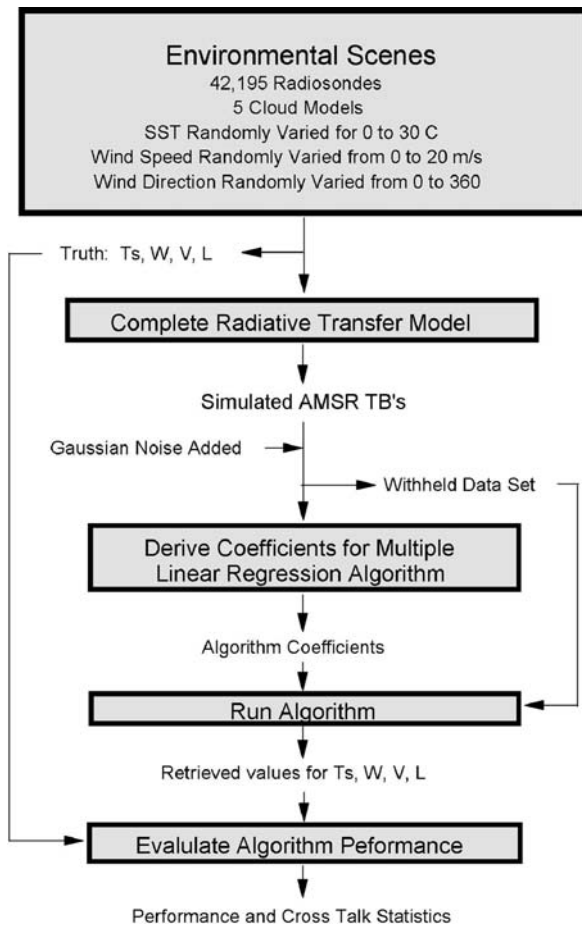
Environmental Scenes
42,195 Radiosondes
5 Cloud Models
SST Randomly Varied for 0 to 30 C
Wind Speed Randomly Varied from 0 to 20 m/s
Wind Direction Randomly Varied from 0 to 360

Truth: Ts, W, V, L

Complete Radiative Transfer Model

Simulated AMSR TB's

Gaussian Noise Added

Withheld Data Set

Derive Coefficients for Multiple Linear Regression Algorithm

Algorithm Coefficients

Run Algorithm

Retrieved values for Ts, W, V, L

Evaluate Algorithm Peformance

Performance and Cross Talk Statistics